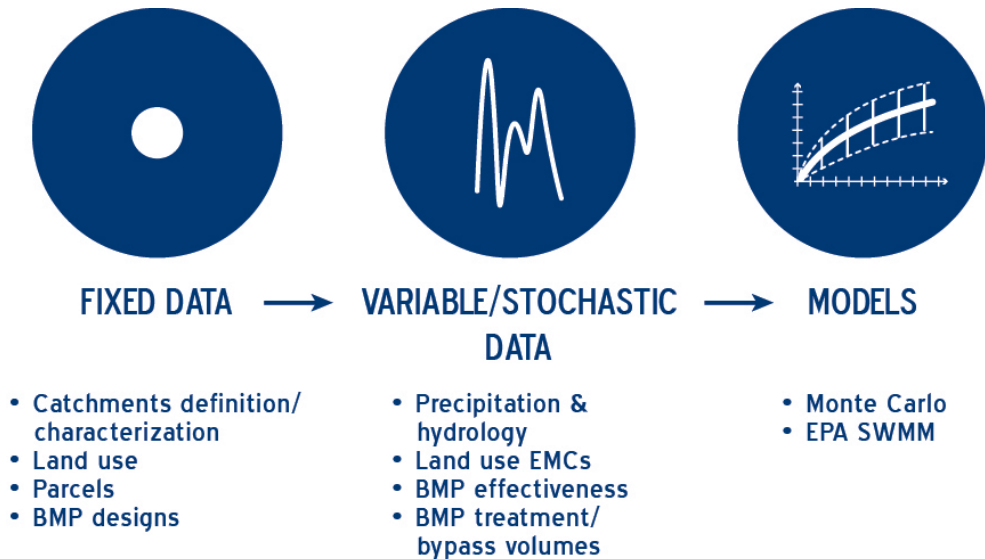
FIXED DATA

- Catchments definition/ characterization
- Land use
- Parcels
- BMP designs

VARIABLE/STOCHASTIC DATA

- Precipitation & hydrology
- Land use EMCs
- BMP effectiveness
- BMP treatment/ bypass volumes

MODELS

- Monte Carlo
- EPA SWMM